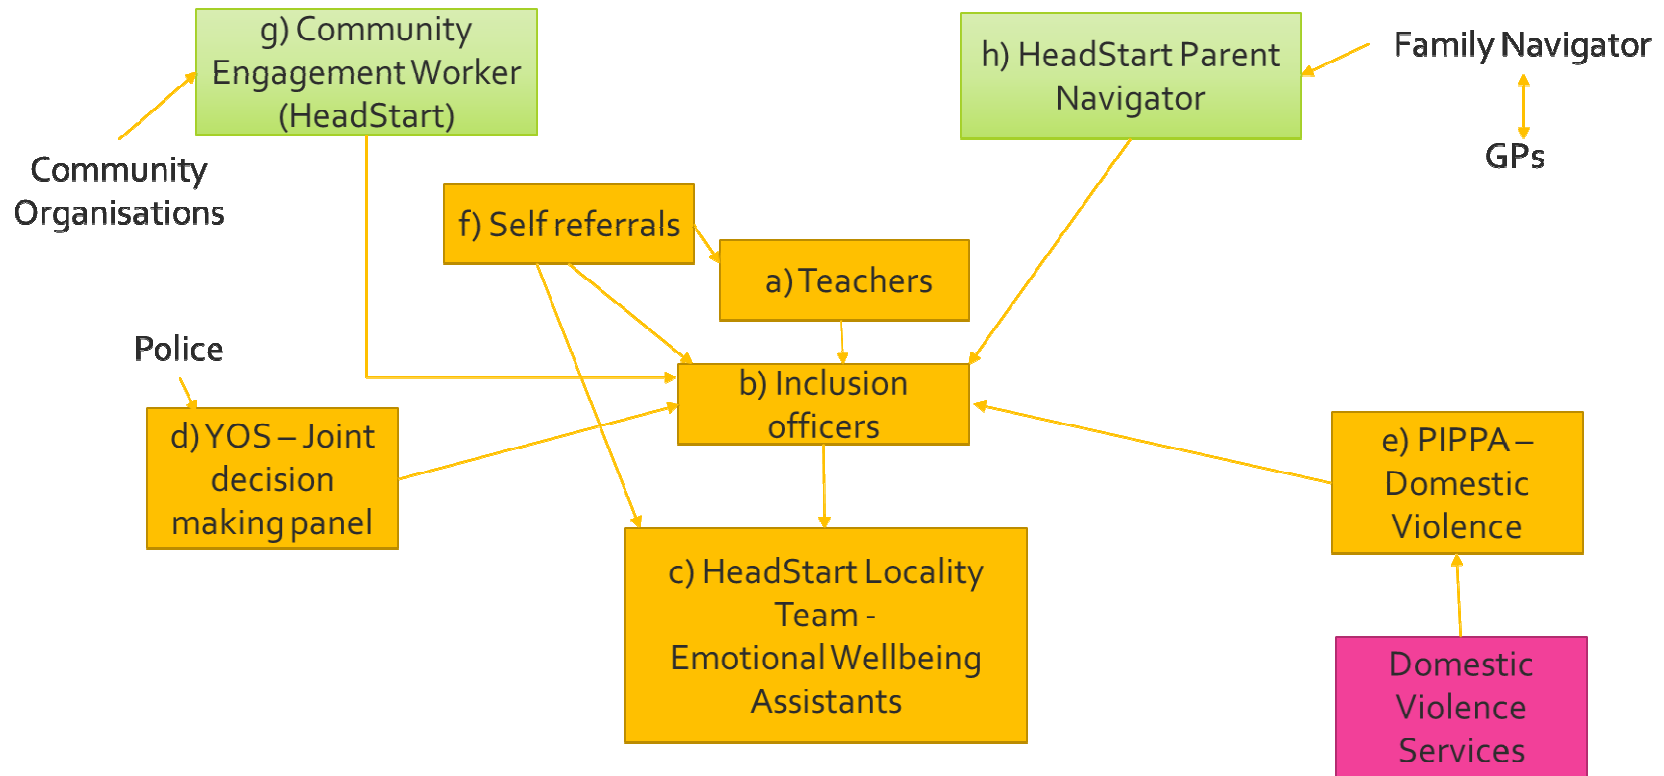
g) Community Engagement Worker (HeadStart)

Community Organisations

h) HeadStart Parent Navigator

Family Navigator

GPs

f) Self referrals

a) Teachers

Police

b) Inclusion officers

d) YOS – Joint decision making panel

e) PIPPA – Domestic Violence

c) HeadStart Locality Team - Emotional Wellbeing Assistants

Domestic Violence Services